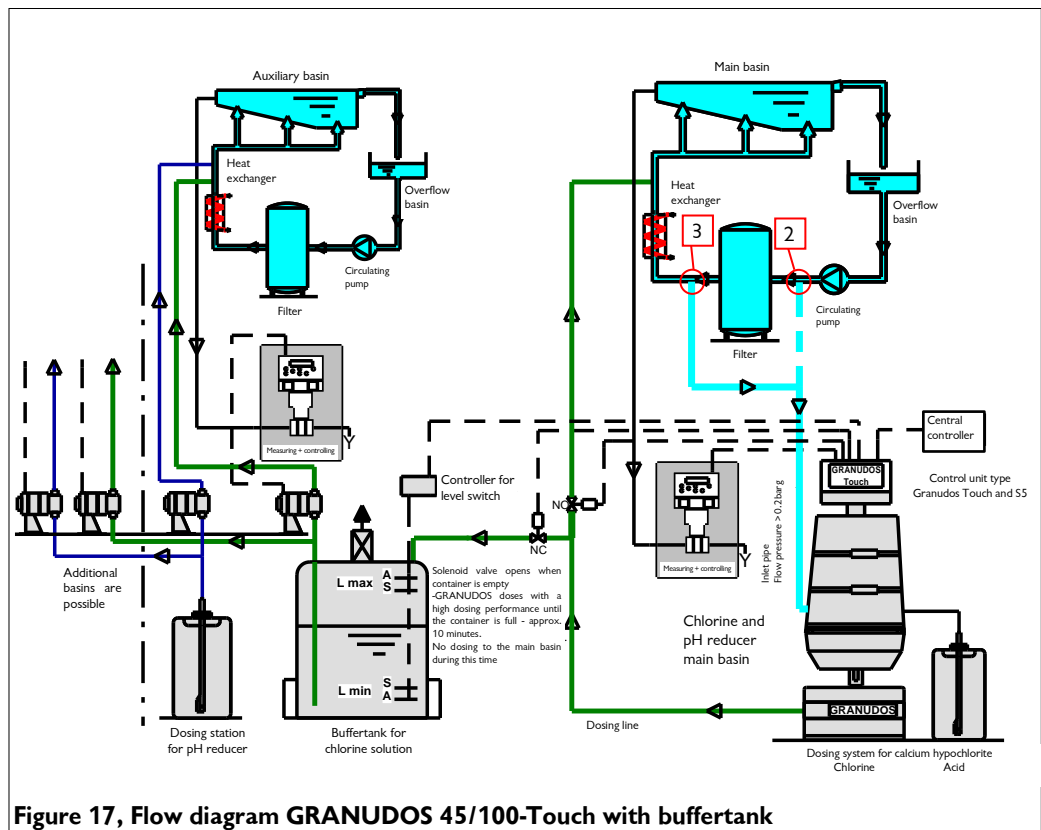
Auxiliary basin

Heat exchanger

Overflow basin

Filter

Circulating pump

Main basin

Heat exchanger

3

2

Overflow basin

Filter

Circulating pump

Measuring + controlling

Y

Central controller

Controller for level switch

NO

NC

GRANUDOS Touch

Control unit type Granudos Touch and S5

Measuring + controlling

Y

Inlet pipe Flow pressure > 0.2barg

Additional basins are possible

L max

A

S

L min

S

A

Solenoid valve opens when container is empty
-GRANUDOS doses with a high dosing performance until the container is full - approx. 10 minutes.
No dosing to the main basin during this time

Chlorine and pH reducer main basin

GRANUDOS

Dosing station for pH reducer

Buffertank for chlorine solution

Dosing line

Dosing system for calcium hypochlorite
Chlorine

Acid

Figure 17, Flow diagram GRANUDOS 45/100-Touch with buffertank